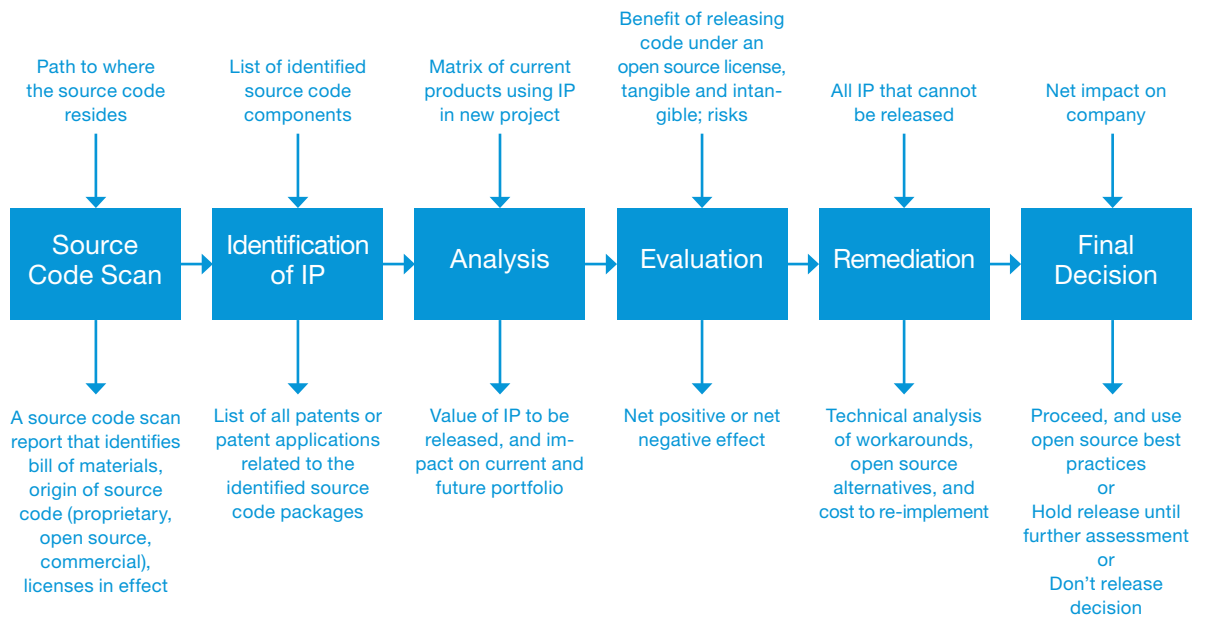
Path to where the source code resides

List of identified source code components

Matrix of current products using IP in new project

Benefit of releasing code under an open source license, tangible and intangible; risks

All IP that cannot be released

Net impact on company

Source Code Scan

Identification of IP

Analysis

Evaluation

Remediation

Final Decision

A source code scan report that identifies bill of materials, origin of source code (proprietary, open source, commercial), licenses in effect

List of all patents or patent applications related to the identified source code packages

Value of IP to be released, and impact on current and future portfolio

Net positive or net negative effect

Technical analysis of workarounds, open source alternatives, and cost to re-implement

Proceed, and use open source best practices
or
Hold release until further assessment
or
Don't release decision